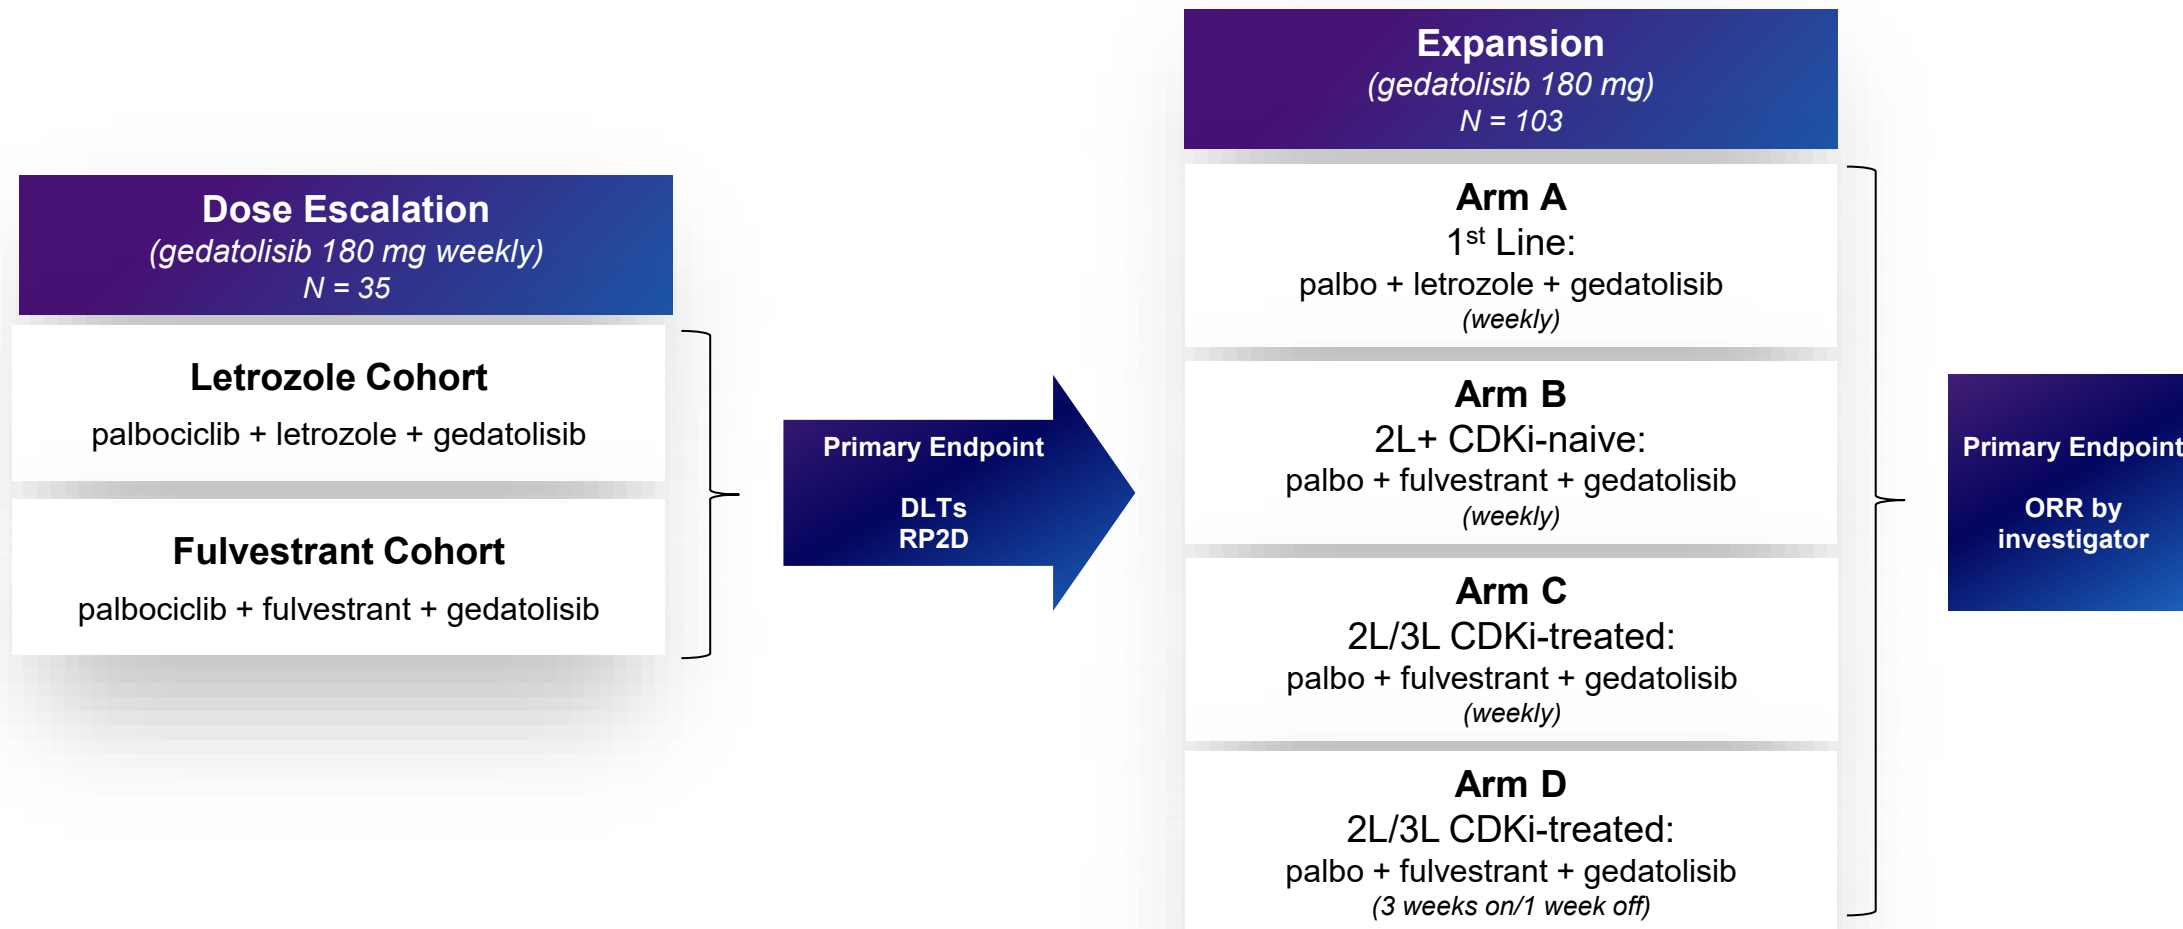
Dose Escalation
(gedatolisib 180 mg weekly)
N = 35

Letrozole Cohort
palbociclib + letrozole + gedatolisib

Fulvestrant Cohort
palbociclib + fulvestrant + gedatolisib

Primary Endpoint

DLTs
RP2D

Expansion
(gedatolisib 180 mg)
N = 103

Arm A
1$^{st}$ Line:
palbo + letrozole + gedatolisib
(weekly)

Arm B
2L+ CDKi-naive:
palbo + fulvestrant + gedatolisib
(weekly)

Arm C
2L/3L CDKi-treated:
palbo + fulvestrant + gedatolisib
(weekly)

Arm D
2L/3L CDKi-treated:
palbo + fulvestrant + gedatolisib
(3 weeks on/1 week off)

Primary Endpoint

ORR by investigator